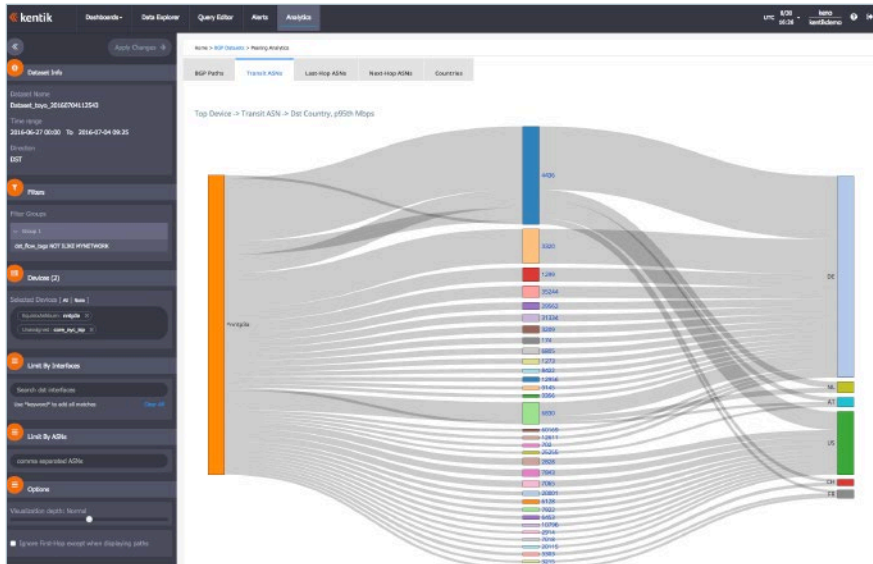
kentik Dashboards Data Explorer Query Editor Alerts Analytics

UTC 8/30 10:36 kentikdemo

Apply Changes

Dataset Info

Dataset Name
Dataset_toyo_20160704112543

Time range
2016-06-27 00:00 To 2016-07-04 09:35

Direction
DST

Filters

Filter Groups

Group 1

dst_flow_tags NOT ILIKE MYNETWORK

Devices (2)

Selected Devices [ All | None ]

Limit By Interfaces

Search dst interfaces

Use "keyword" to add all matches Clear All

Limit By ASNs

comma separated ASNs

Options

Visualization depth: Normal

Ignore First-Hop except when displaying paths

Home > BGP Datasets > Peering Analytics

BGP Paths | Transit ASNs | Last-Hop ASNs | Next-Hop ASNs | Countries

Top Device -> Transit ASN -> Dst Country, p95th Mbps

4436
3320
1299
35244
20562
31334
3209
174
6695
1273
6453
12956
6939
3356
6830
8220
12617
702
25310
2828
7065
7065
20801
6128
7922
6453
10796
2914
7018
20115
3303

DE
NL
AT
US
CH
FR